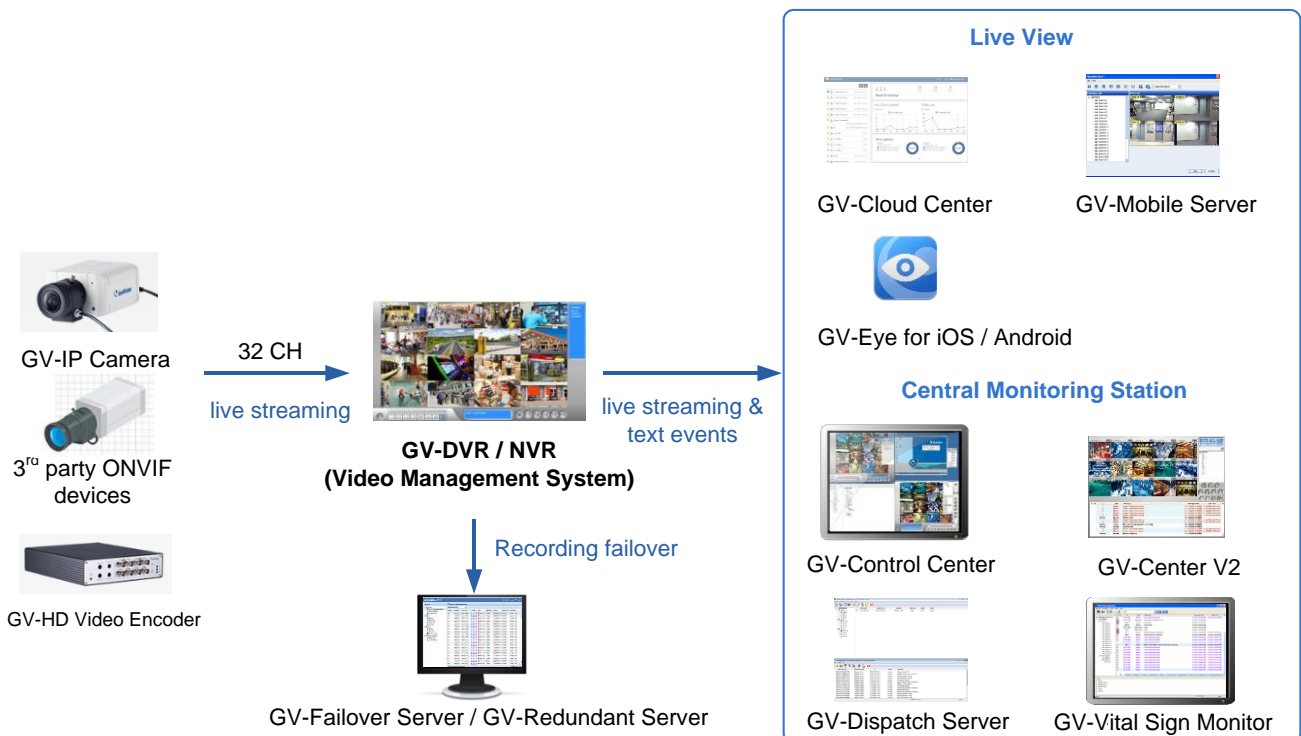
GV-IP Camera

$3^{rd}$ party ONVIF devices

GV-HD Video Encoder

32 CH

live streaming

GV-DVR / NVR
(Video Management System)

Recording failover

GV-Failover Server / GV-Redundant Server

live streaming & text events

Live View

GV-Cloud Center

GV-Mobile Server

GV-Eye for iOS / Android

Central Monitoring Station

GV-Control Center

GV-Center V2

GV-Dispatch Server

GV-Vital Sign Monitor